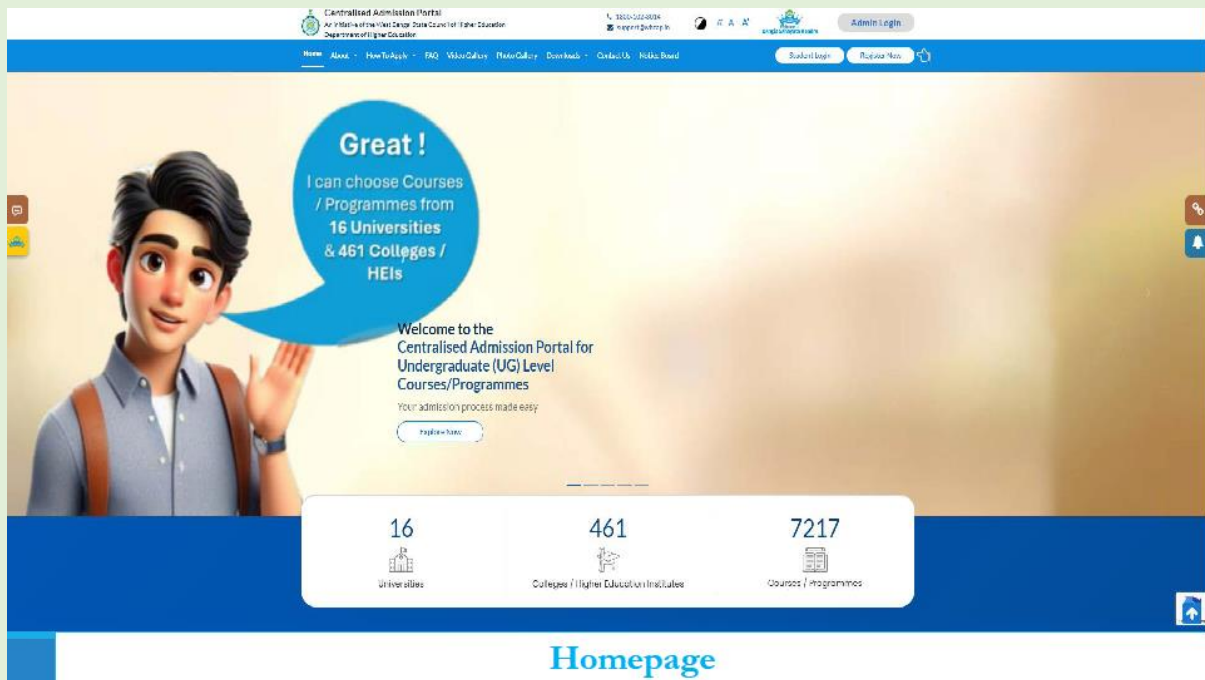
Centralised Admission Portal
An Initiative of the West Bengal State Council of Higher Education
Department of Higher Education

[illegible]
support@wbcap.in

A A A

Admin Login

Home About How To Apply FAQ Video Gallery Photo Gallery Downloads Contact Us Notice Board

Student Login Register Now

Great !
I can choose Courses / Programmes from 16 Universities & 461 Colleges / HEIs

Welcome to the Centralised Admission Portal for Undergraduate (UG) Level Courses/Programmes

Your admission process made easy

Explore Now

16
Universities

461
Colleges / Higher Education Institutes

7217
Courses / Programmes

Homepage